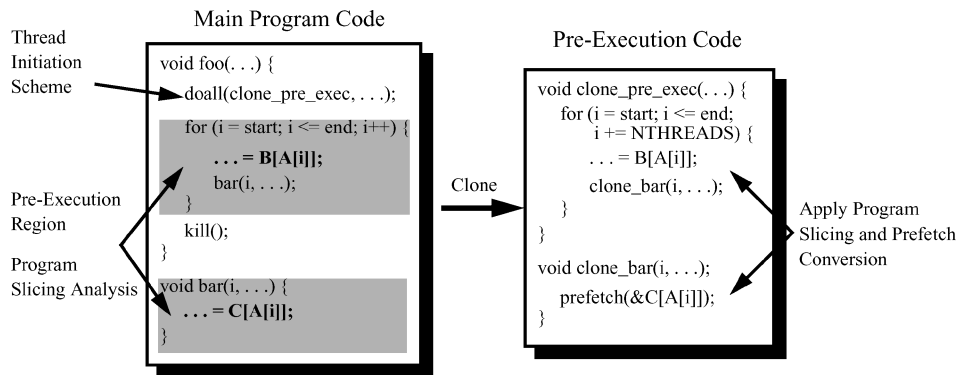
Main Program Code

Thread Initiation Scheme

void foo(. . .) {
doall(clone_pre_exec, . . .);
for (i = start; i <= end; i++) {
. . . = B[A[i]];
bar(i, . . .);
}
kill();
}

Pre-Execution Region

Program Slicing Analysis

void bar(i, . . .) {
. . . = C[A[i]];
}

Clone

Pre-Execution Code

void clone_pre_exec(. . .) {
for (i = start; i <= end;
i += NTHREADS) {
. . . = B[A[i]];
clone_bar(i, . . .);
}
}

void clone_bar(i, . . .);
prefetch(&C[A[i]]);
}

Apply Program Slicing and Prefetch Conversion